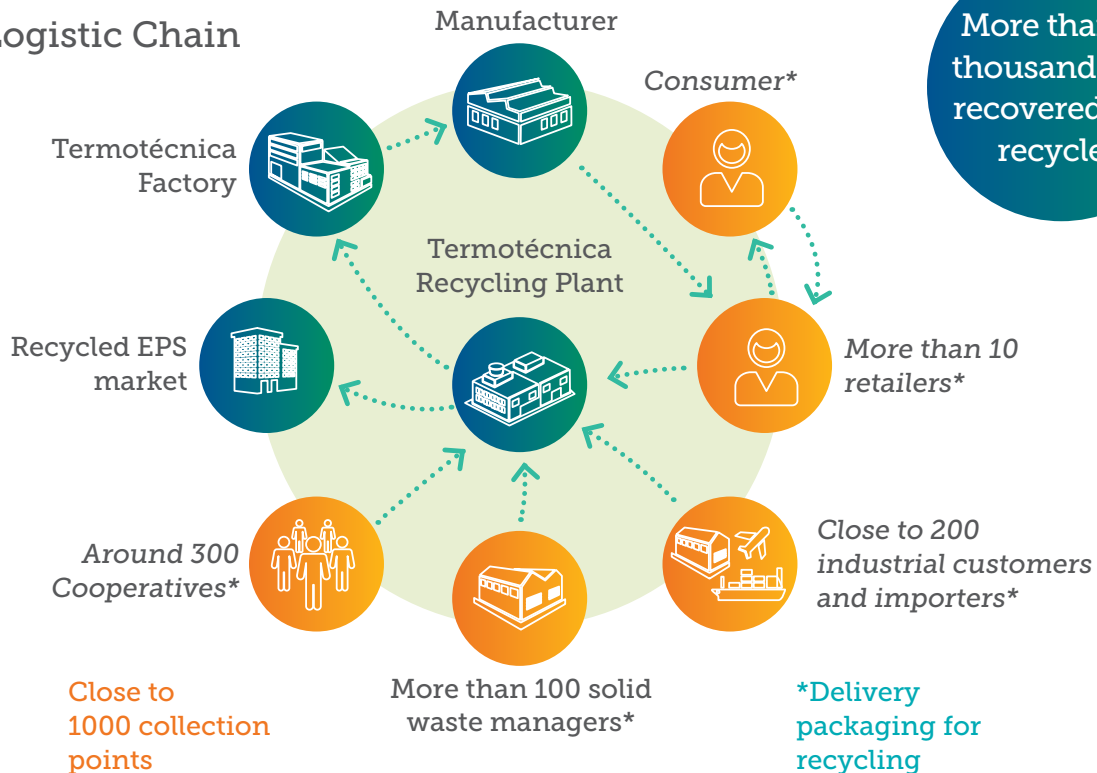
ogistic Chain

Manufacturer

More tha
thousand
recovered
recycle

Consumer*

Termotécnica Factory

Termotécnica Recycling Plant

Recycled EPS market

More than 10 retailers*

Around 300 Cooperatives*

More than 100 solid waste managers*

Close to 200 industrial customers and importers*

Close to 1000 collection points

*Delivery packaging for recycling